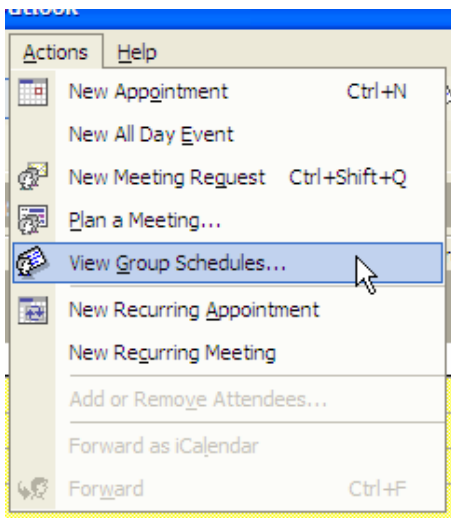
utlook

Actions Help

New Appointment Ctrl+N

New All Day Event

New Meeting Request Ctrl+Shift+Q

Plan a Meeting...

View Group Schedules...

New Recurring Appointment

New Recurring Meeting

Add or Remove Attendees...

Forward as iCalendar

Forward Ctrl+F